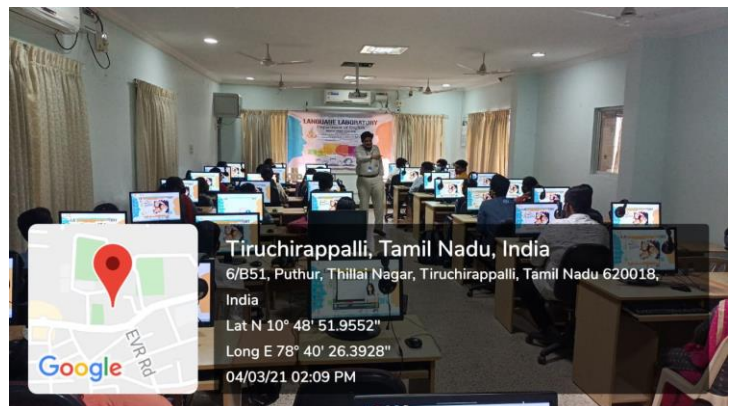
LANGUAGE LABORATORY

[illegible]

Tiruchirappalli, Tamil Nadu, India

6/B51, Puthur, Thillai Nagar, Tiruchirappalli, Tamil Nadu 620018, India

Lat N 10° 48' 51.9552"

Long E 78° 40' 26.3928"

04/03/21 02:09 PM

EVR Rd

Google